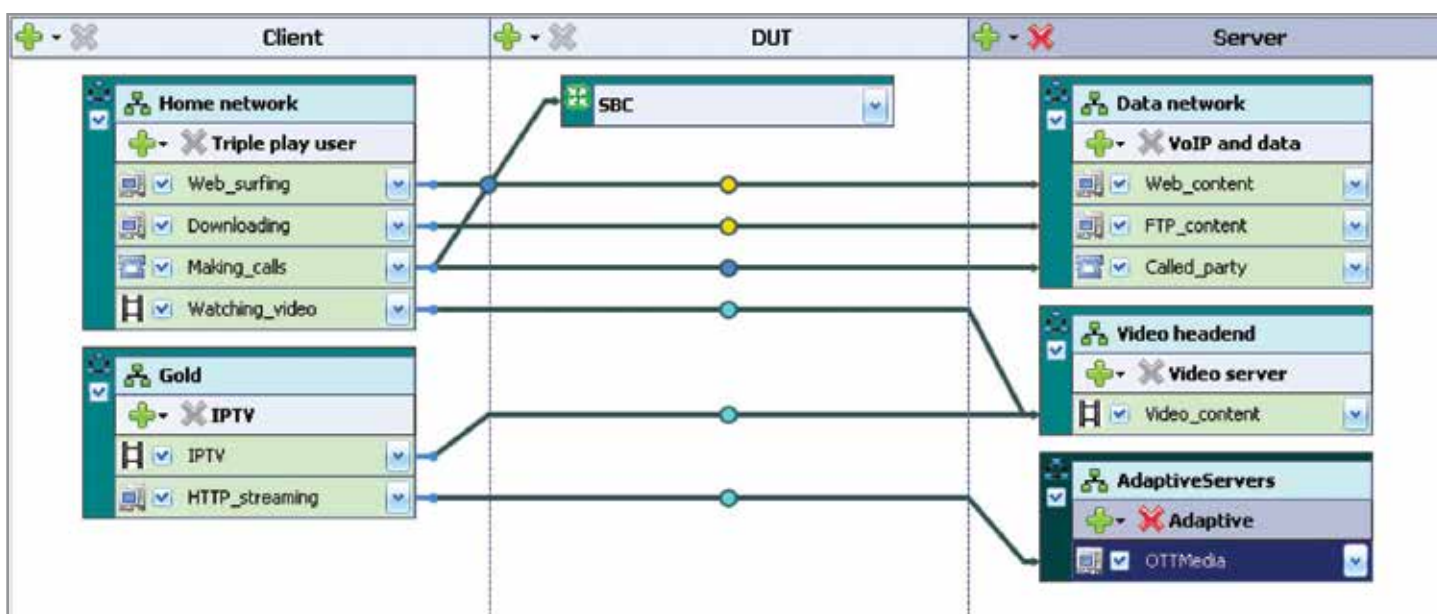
Client

DUT

Server

Home network
Triple play user
Web_surfing
Downloading
Making_calls
Watching_video

Gold
IPTV
IPTV
HTTP_streaming

SBC

Data network
VoIP and data
Web_content
FTP_content
Called_party

Video headend
Video server
Video_content

AdaptiveServers
Adaptive
OTTMedia